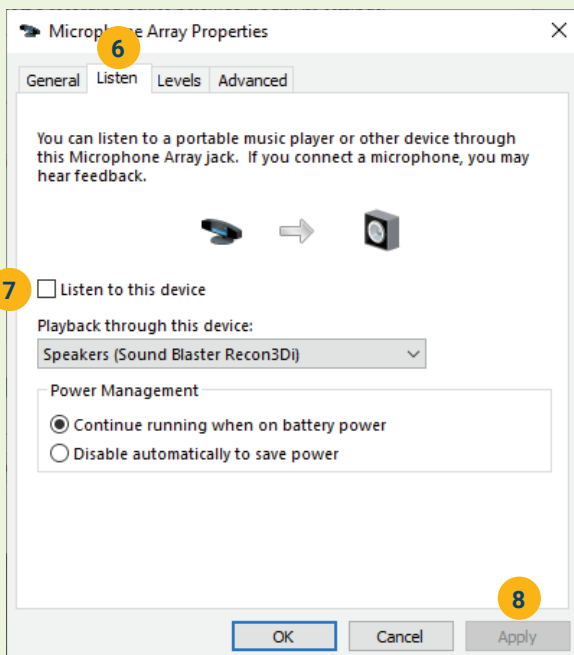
Microphone Array Properties

6

General Listen Levels Advanced

You can listen to a portable music player or other device through this Microphone Array jack. If you connect a microphone, you may hear feedback.

7 Listen to this device

Playback through this device:

Speakers (Sound Blaster Recon3Di)

Power Management

Continue running when on battery power

Disable automatically to save power

8

OK Cancel Apply